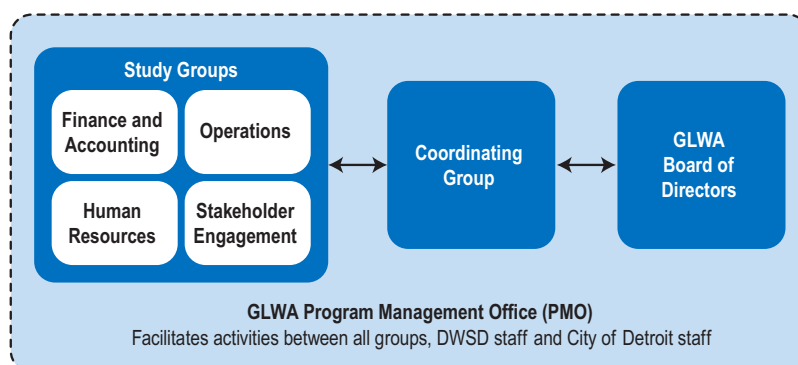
Study Groups

Finance and Accounting

Operations

Human Resources

Stakeholder Engagement

Coordinating Group

GLWA Board of Directors

GLWA Program Management Office (PMO)
Facilitates activities between all groups, DWSD staff and City of Detroit staff